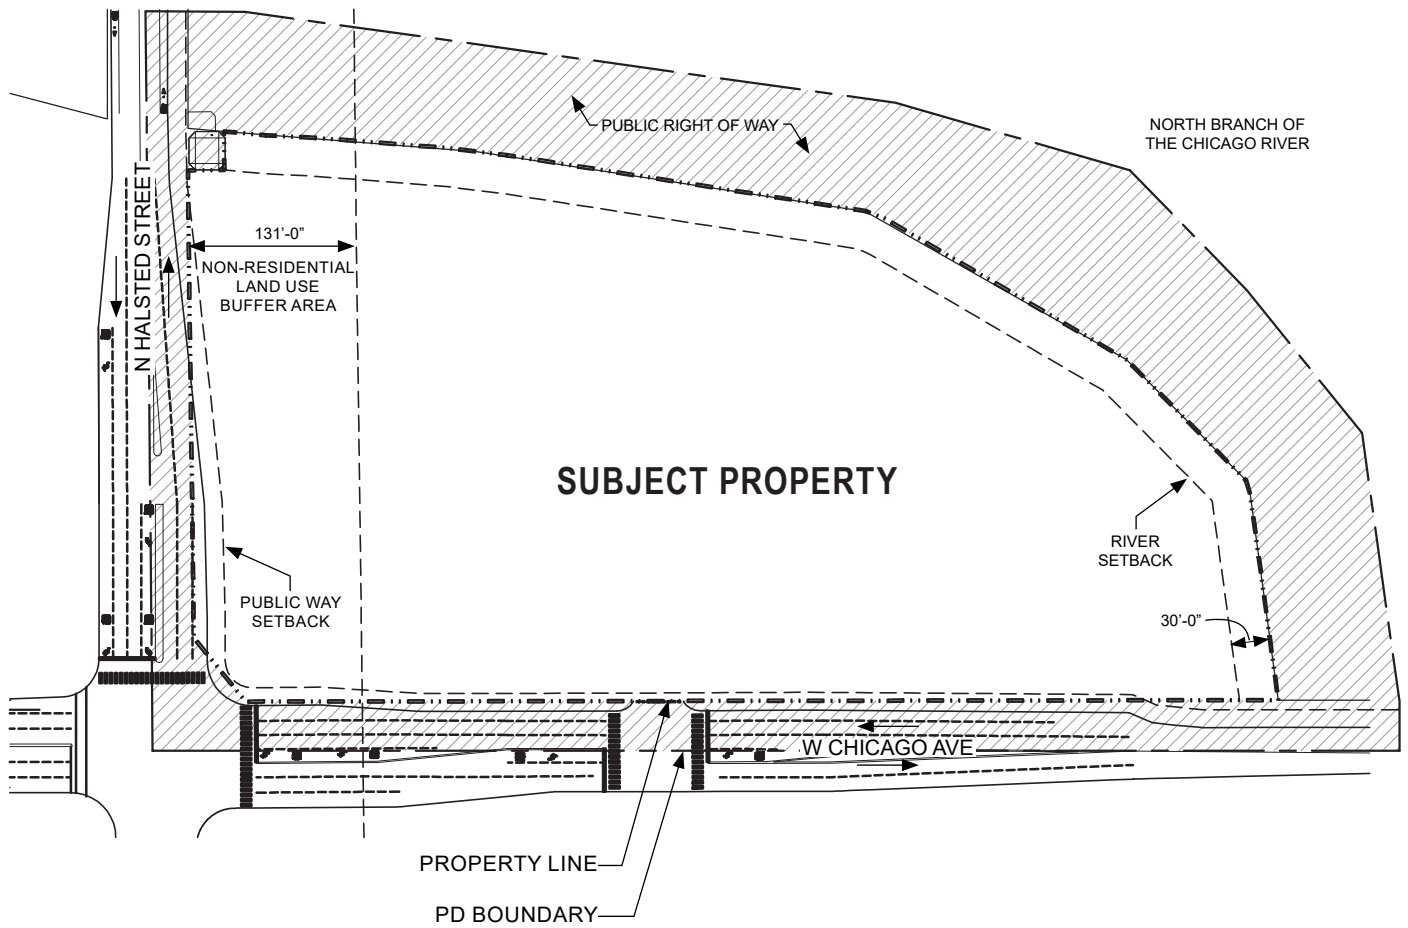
PUBLIC RIGHT OF WAY

NORTH BRANCH OF THE CHICAGO RIVER

N HALSTED STREET

131'-0"

NON-RESIDENTIAL LAND USE BUFFER AREA

SUBJECT PROPERTY

RIVER SETBACK

PUBLIC WAY SETBACK

30'-0"

W CHICAGO AVE

PROPERTY LINE

PD BOUNDARY